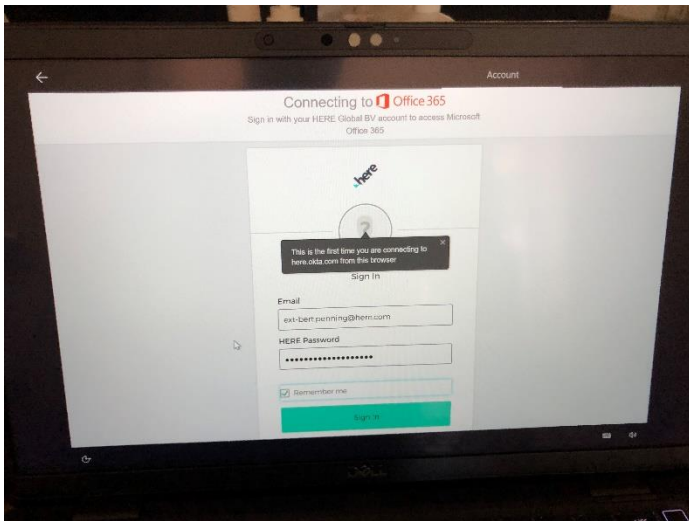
Account

Connecting to Office 365

Sign in with your HERE Global BV account to access Microsoft Office 365

here

This is the first time you are connecting to here.okta.com from this browser

×

Sign In

Email

ext-bert.penning@here.com

HERE Password

••••••••••••••••••

Remember me

Sign In